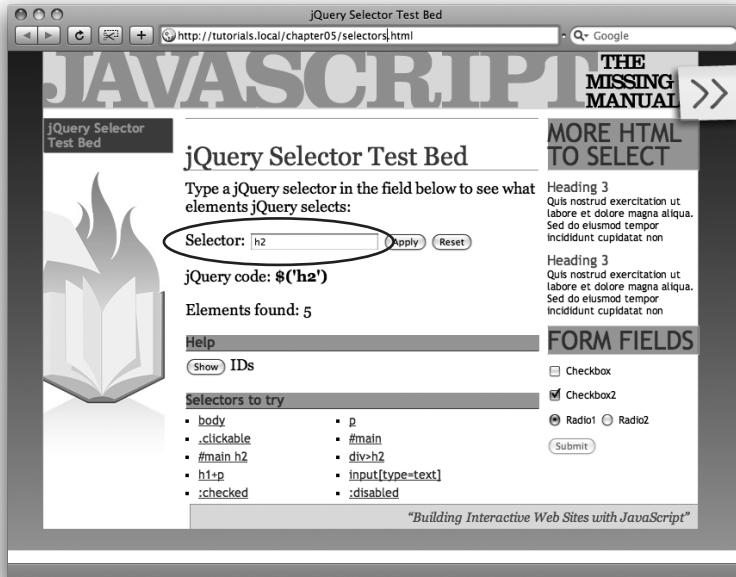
jQuery Selector Test Bed

http://tutorials.local/chapter05/selectors.html

Google

JAVASCRIPT THE MISSING MANUAL

jQuery Selector Test Bed

jQuery Selector Test Bed

Type a jQuery selector in the field below to see what elements jQuery selects:

Selector: h2 Apply Reset

jQuery code: $('h2')

Elements found: 5

Help

Show IDs

Selectors to try

- body
- .clickable
- #main h2
- h1+p
- :checked
- p
- #main
- div>h2
- input[type=text]
- :disabled

MORE HTML TO SELECT

Heading 3

Quis nostrud exercitation ut labore et dolore magna aliqua. Sed do elusmod tempor incididunt cupidatat non

Heading 3

Quis nostrud exercitation ut labore et dolore magna aliqua. Sed do elusmod tempor incididunt cupidatat non

FORM FIELDS

Checkbox

Checkbox2

Radio1 Radio2

Submit

"Building Interactive Web Sites with JavaScript"